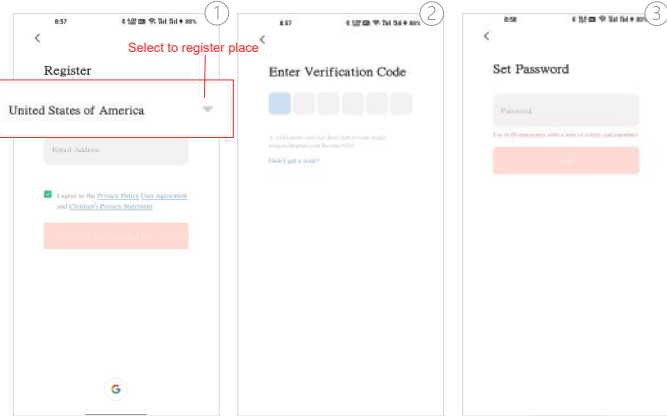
8:57 88%

①

<

Select to register place

Register

United States of America

Email Address

I agree to the Privacy Policy User Agreement and Children's Privacy Statement

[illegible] Verification Code

8:57 88%

②

<

Enter Verification Code

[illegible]

Didn't get a code?

8:58 88%

③

<

Set Password

Password

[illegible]

Done